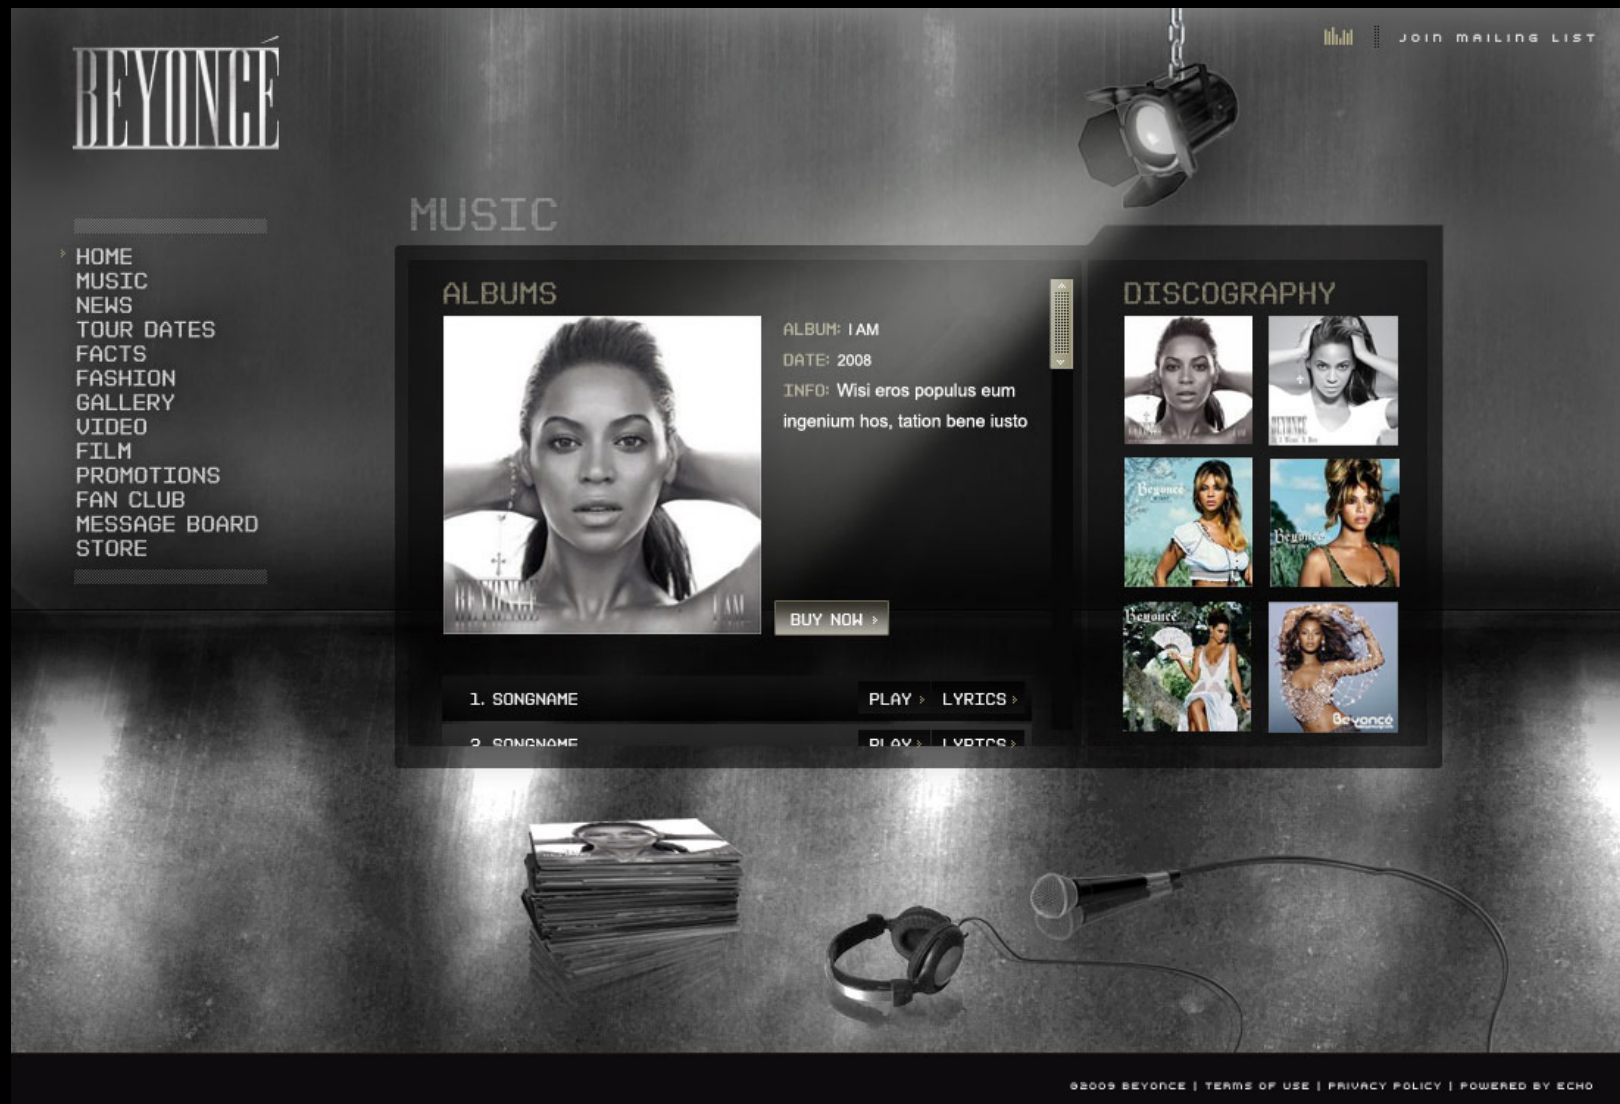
BEYONCÉ

JOIN MAILING LIST

HOME
MUSIC
NEWS
TOUR DATES
FACTS
FASHION
GALLERY
VIDEO
FILM
PROMOTIONS
FAN CLUB
MESSAGE BOARD
STORE

MUSIC

ALBUMS

ALBUM: I AM
DATE: 2008
INFO: Wisi eros populus eum ingenium hos, tation bene iusto

BUY NOW ›

1. SONGNAME PLAY › LYRICS ›
2. SONGNAME PLAY › LYRICS ›

DISCOGRAPHY

©2009 BEYONCE | TERMS OF USE | PRIVACY POLICY | POWERED BY ECHO